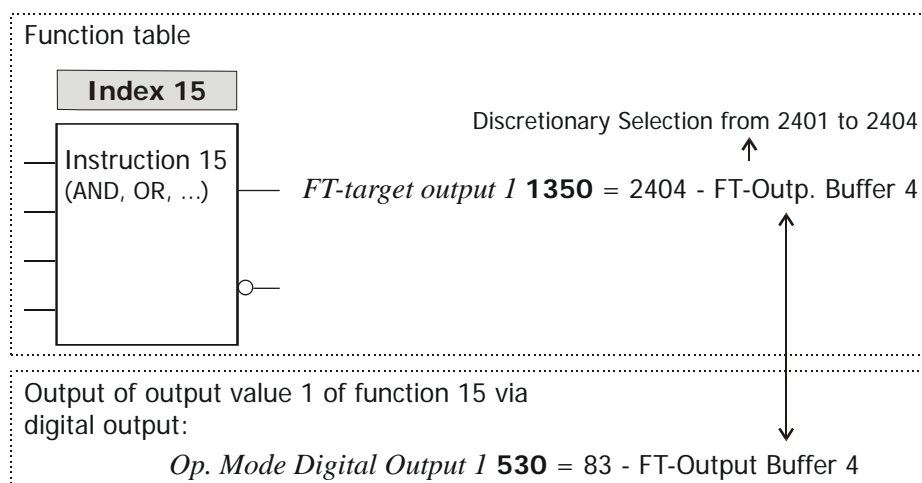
Function table

Index 15

Instruction 15
(AND, OR, …)

Discretionary Selection from 2401 to 2404

*FT-target output 1* **1350** = 2404 - FT-Outp. Buffer 4

Output of output value 1 of function 15 via digital output:

*Op. Mode Digital Output 1* **530** = 83 - FT-Output Buffer 4